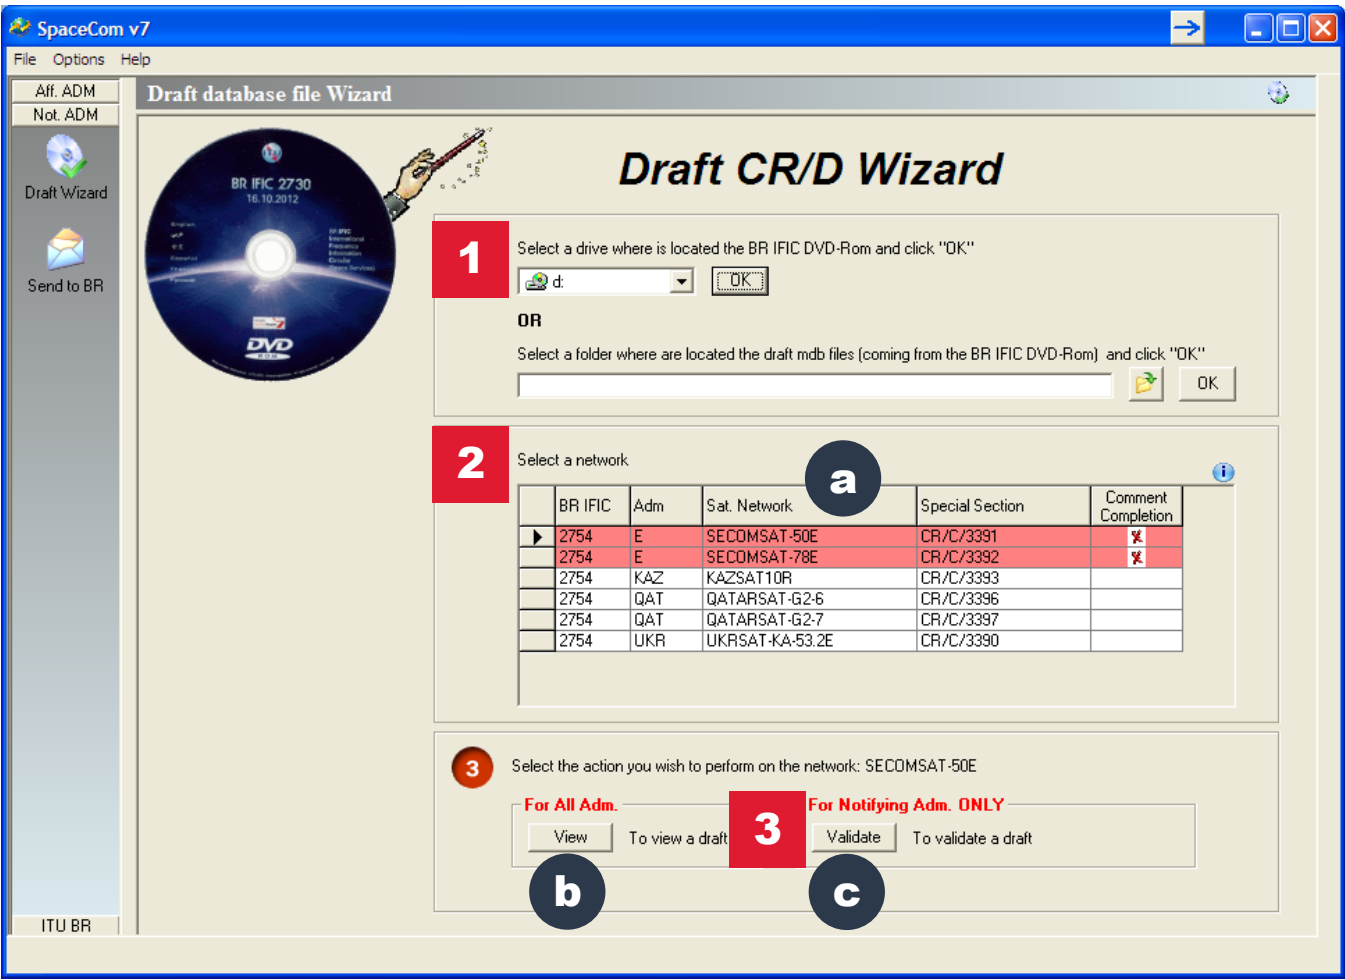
SpaceCom v7

File Options Help

Aff. ADM
Not. ADM
Draft Wizard
Send to BR
ITU BR

Draft database file Wizard

BR IFIC 2730
16.10.2012
DVD

Draft CR/D Wizard

1

Select a drive where is located the BR IFIC DVD-Rom and click "OK"

d: OK

OR

Select a folder where are located the draft mdb files (coming from the BR IFIC DVD-Rom) and click "OK"

OK

2

Select a network

a

| | BR IFIC | Adm | Sat. Network | Special Section | Comment Completion |
|---|---|---|---|---|---|
| ▶ | 2754 | E | SECOMSAT-50E | CR/C/3391 | ✗ |
| | 2754 | E | SECOMSAT-78E | CR/C/3392 | ✗ |
| | 2754 | KAZ | KAZSAT10R | CR/C/3393 | |
| | 2754 | QAT | QATARSAT-G2-6 | CR/C/3396 | |
| | 2754 | QAT | QATARSAT-G2-7 | CR/C/3397 | |
| | 2754 | UKR | UKRSAT-KA-53.2E | CR/C/3390 | |

3

Select the action you wish to perform on the network: SECOMSAT-50E

For All Adm.

View To view a draft

3

For Notifying Adm. ONLY

Validate To validate a draft

b

c